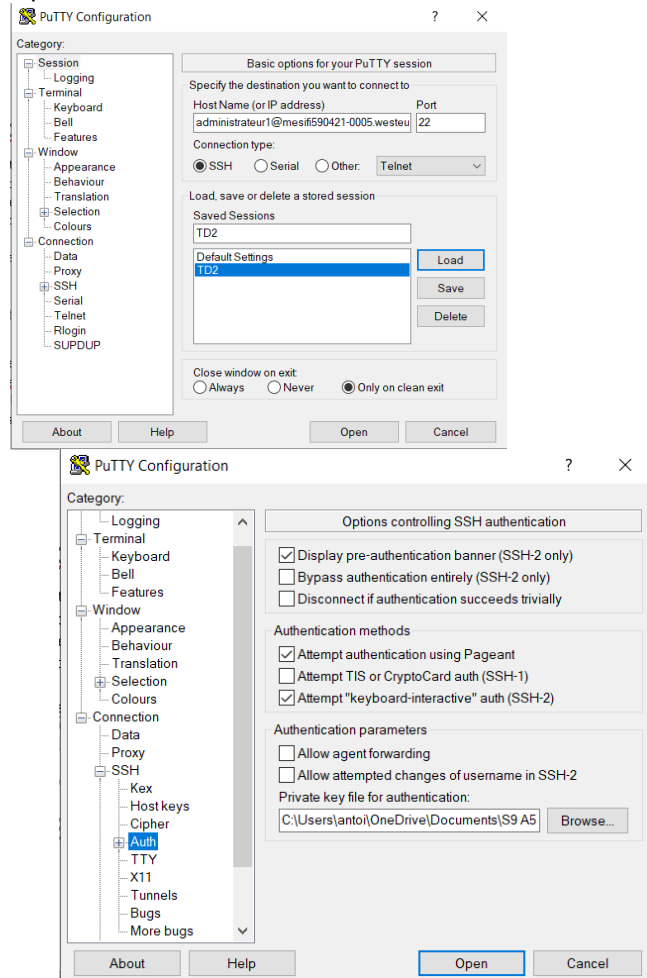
PuTTY Configuration ? ×

Category:

Session
Logging
Terminal
Keyboard
Bell
Features
Window
Appearance
Behaviour
Translation
Selection
Colours
Connection
Data
Proxy
SSH
Serial
Telnet
Rlogin
SUPDUP

Basic options for your PuTTY session

Specify the destination you want to connect to
Host Name (or IP address) Port
administrateur1@mesifi590421-0005.westeu 22
Connection type:
SSH Serial Other: Telnet

Load, save or delete a stored session
Saved Sessions
TD2
Default Settings
TD2
Load
Save
Delete

Close window on exit:
Always Never Only on clean exit

About Help Open Cancel

PuTTY Configuration ? ×

Category:

Logging
Terminal
Keyboard
Bell
Features
Window
Appearance
Behaviour
Translation
Selection
Colours
Connection
Data
Proxy
SSH
Kex
Host keys
Cipher
Auth
TTY
X11
Tunnels
Bugs
More bugs

Options controlling SSH authentication

Display pre-authentication banner (SSH-2 only)
Bypass authentication entirely (SSH-2 only)
Disconnect if authentication succeeds trivially

Authentication methods
Attempt authentication using Pageant
Attempt TIS or CryptoCard auth (SSH-1)
Attempt "keyboard-interactive" auth (SSH-2)

Authentication parameters
Allow agent forwarding
Allow attempted changes of username in SSH-2
Private key file for authentication:
C:\Users\antoi\OneDrive\Documents\S9 A5 Browse...

About Help Open Cancel